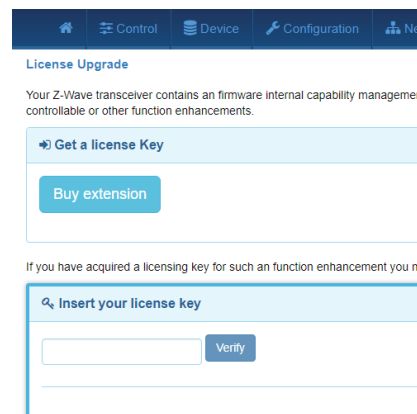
Control Device Configuration Ne

License Upgrade

Your Z-Wave transceiver contains an firmware internal capability manageme controllable or other function enhancements.

Get a license Key

Buy extension

If you have acquired a licensing key for such an function enhancement you m

Insert your license key

Verify